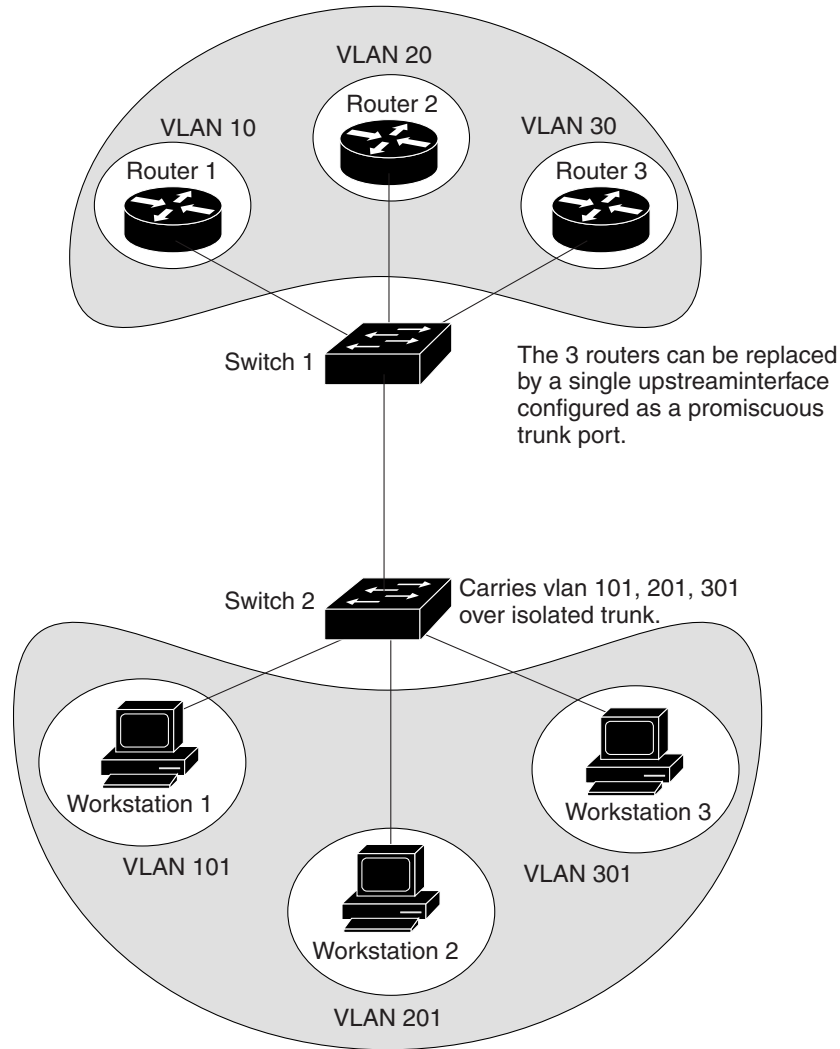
VLAN 20

Router 2

VLAN 10

VLAN 30

Router 1

Router 3

Switch 1

The 3 routers can be replaced by a single upstreaminterface configured as a promiscuous trunk port.

Switch 2

Carries vlan 101, 201, 301 over isolated trunk.

Workstation 1

Workstation 3

VLAN 101

VLAN 301

Workstation 2

VLAN 201